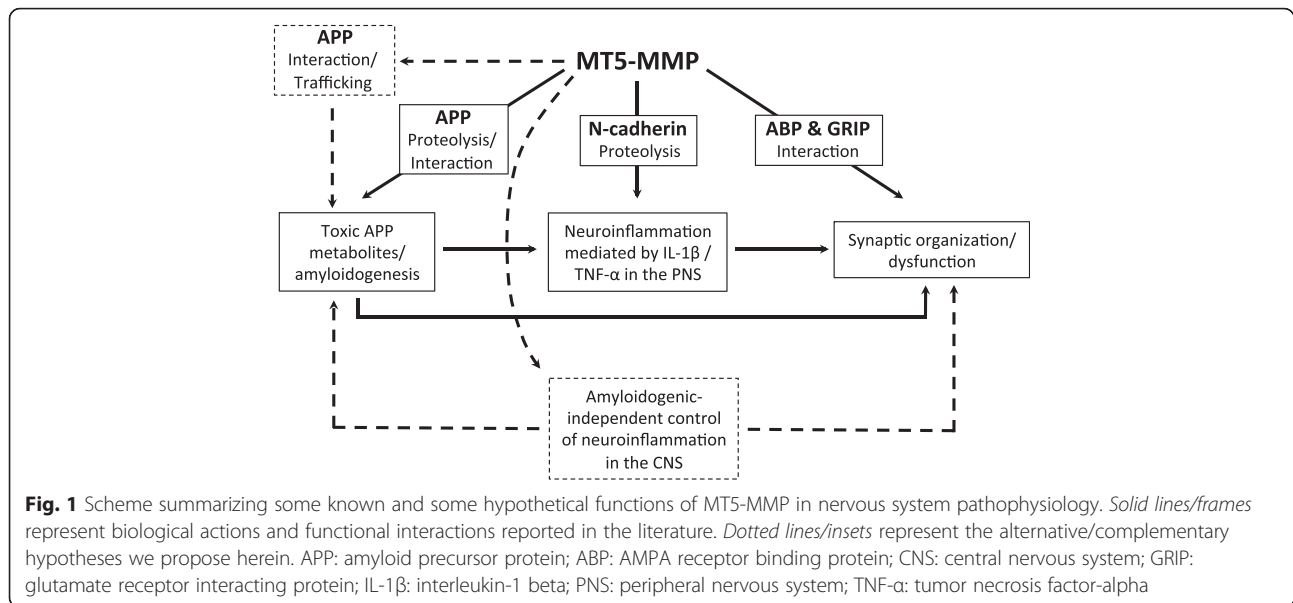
APP
Interaction/
Trafficking

MT5-MMP

APP
Proteolysis/
Interaction

N-cadherin
Proteolysis

ABP & GRIP
Interaction

Toxic APP metabolites/ amyloidogenesis

Neuroinflammation mediated by IL-1β / TNF-α in the PNS

Synaptic organization/ dysfunction

Amyloidogenic-independent control of neuroinflammation in the CNS

**Fig. 1** Scheme summarizing some known and some hypothetical functions of MT5-MMP in nervous system pathophysiology. *Solid lines/frames* represent biological actions and functional interactions reported in the literature. *Dotted lines/insets* represent the alternative/complementary hypotheses we propose herein. APP: amyloid precursor protein; ABP: AMPA receptor binding protein; CNS: central nervous system; GRIP: glutamate receptor interacting protein; IL-1β: interleukin-1 beta; PNS: peripheral nervous system; TNF-α: tumor necrosis factor-alpha